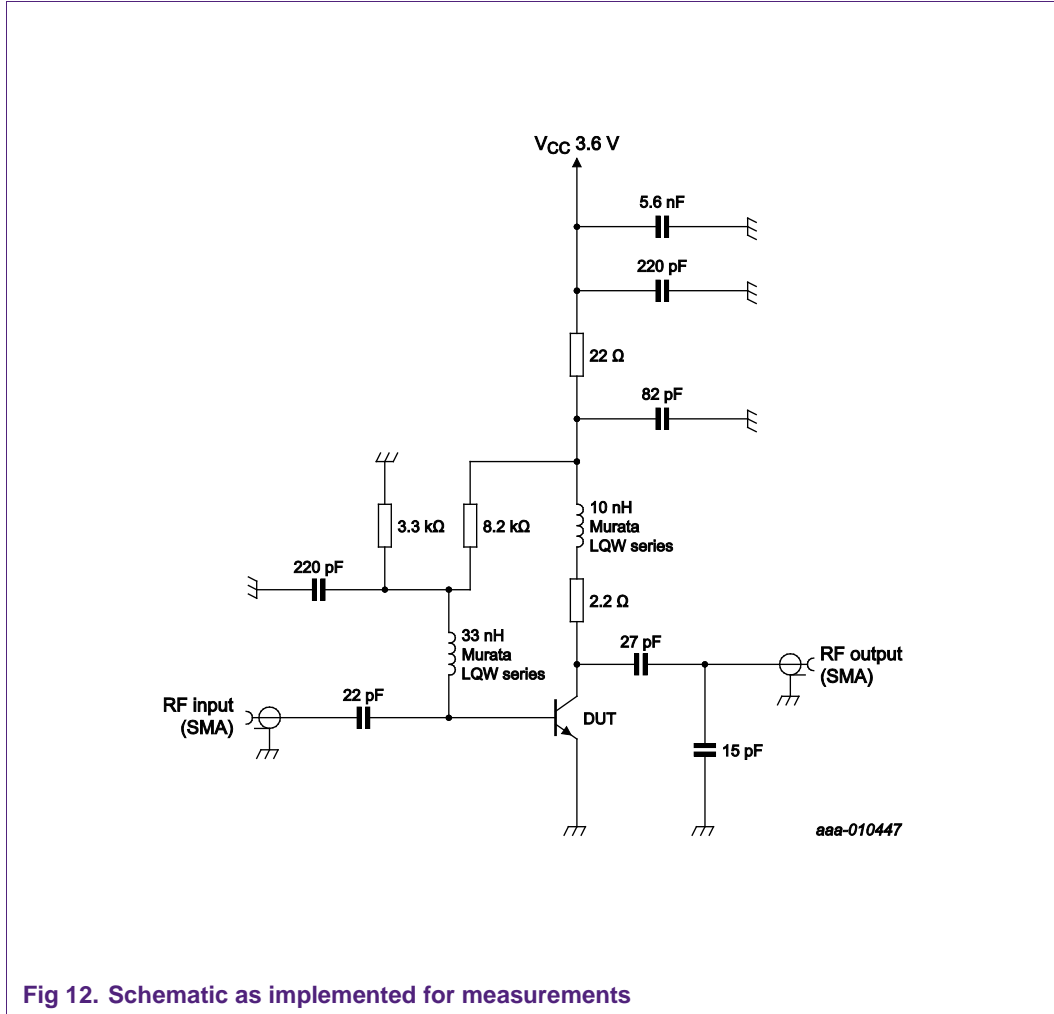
$V_{CC}$ 3.6 V

5.6 nF

220 pF

22 Ω

82 pF

3.3 kΩ

8.2 kΩ

10 nH
Murata
LQW series

220 pF

2.2 Ω

33 nH
Murata
LQW series

27 pF

RF output
(SMA)

RF input
(SMA)

22 pF

DUT

15 pF

aaa-010447

Fig 12. Schematic as implemented for measurements